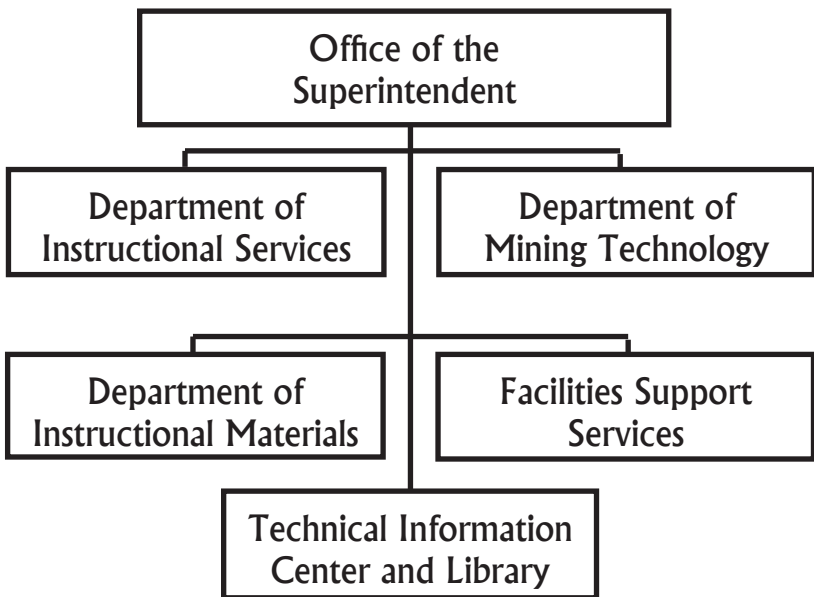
Office of the Superintendent

Department of Instructional Services

Department of Mining Technology

Department of Instructional Materials

Facilities Support Services

Technical Information Center and Library